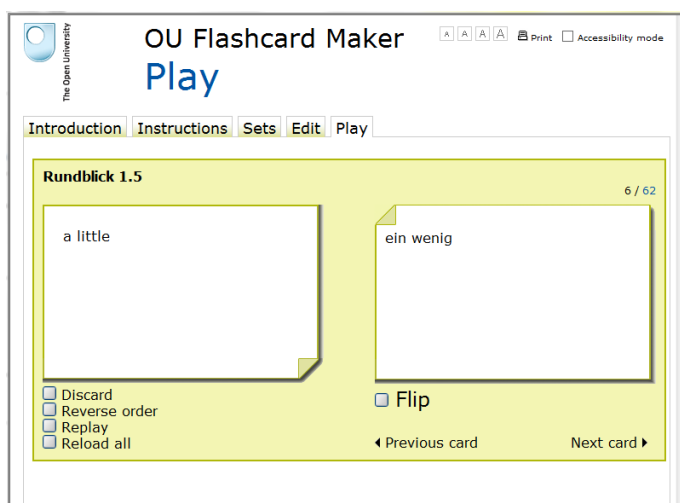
The Open University

OU Flashcard Maker
Play

A A A A Print Accessibility mode

Introduction Instructions Sets Edit Play

Rundblick 1.5

6 / 62

a little

ein wenig

Discard
Reverse order
Replay
Reload all

Flip

◂ Previous card

Next card ▸